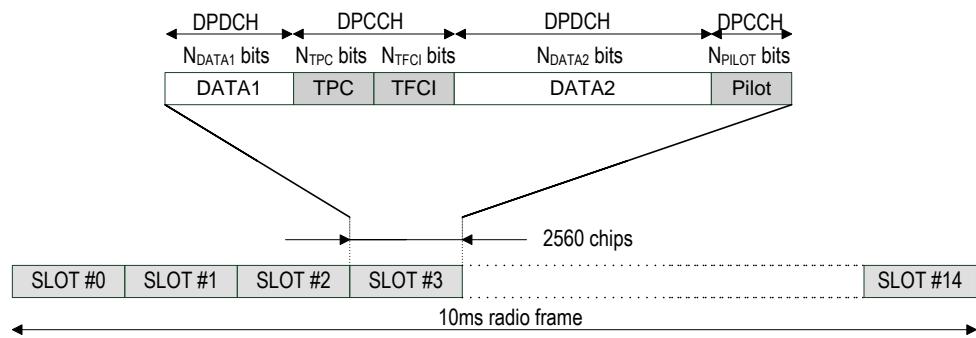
DPDCH DPCCH DPDCH DPCCH

$N_{DATA1}$ bits $N_{TPC}$ bits $N_{TFCI}$ bits $N_{DATA2}$ bits $N_{PILOT}$ bits

DATA1 TPC TFCI DATA2 Pilot

2560 chips

SLOT #0 SLOT #1 SLOT #2 SLOT #3 SLOT #14

10ms radio frame